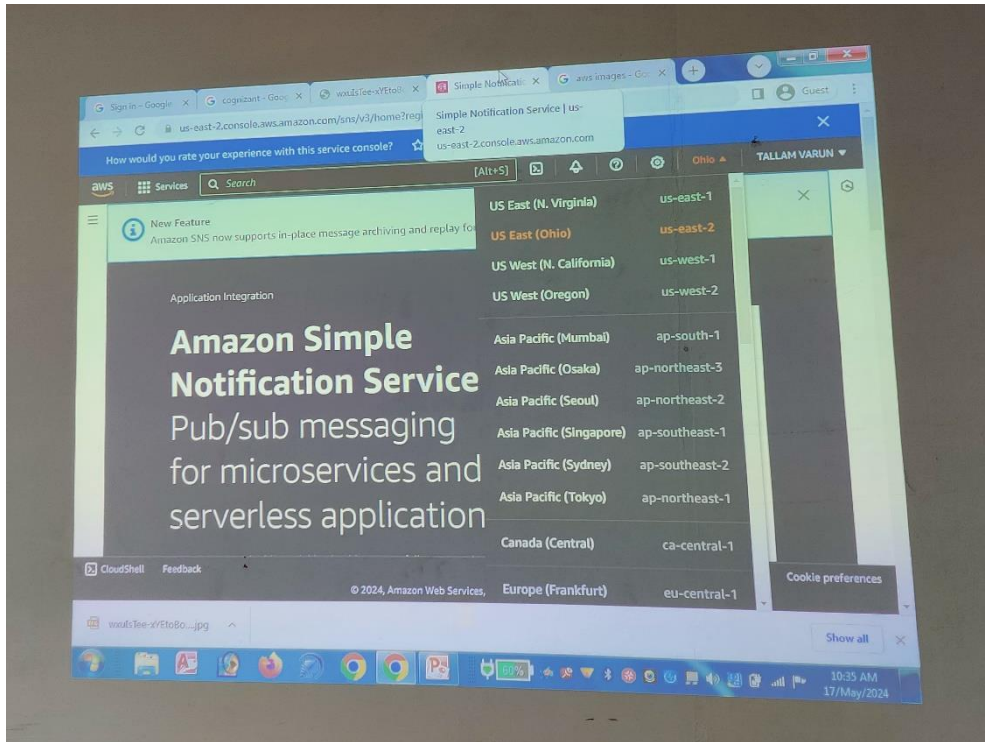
Sign in - Google
cognizant - Goo
wxuEsTee-xYEto8
Simple Notificatio
aws images - Go
Guest

us-east-2.console.aws.amazon.com/sns/v3/home?regi
Simple Notification Service | us-east-2
us-east-2.console.aws.amazon.com

How would you rate your experience with this service console?

aws Services Search [Alt+S] Ohio ▲ TALLAM VARUN ▼

New Feature
Amazon SNS now supports in-place message archiving and replay fo

| US East (N. Virginia) | us-east-1 |
|---|---|
| US East (Ohio) | us-east-2 |
| US West (N. California) | us-west-1 |
| US West (Oregon) | us-west-2 |
| Asia Pacific (Mumbai) | ap-south-1 |
| Asia Pacific (Osaka) | ap-northeast-3 |
| Asia Pacific (Seoul) | ap-northeast-2 |
| Asia Pacific (Singapore) | ap-southeast-1 |
| Asia Pacific (Sydney) | ap-southeast-2 |
| Asia Pacific (Tokyo) | ap-northeast-1 |
| Canada (Central) | ca-central-1 |
| Europe (Frankfurt) | eu-central-1 |

Application Integration

Amazon Simple Notification Service
Pub/sub messaging for microservices and serverless application

CloudShell Feedback
© 2024, Amazon Web Services,
Cookie preferences

wxuEsTee-xYEto8o....jpg
Show all

10:35 AM
17/May/2024